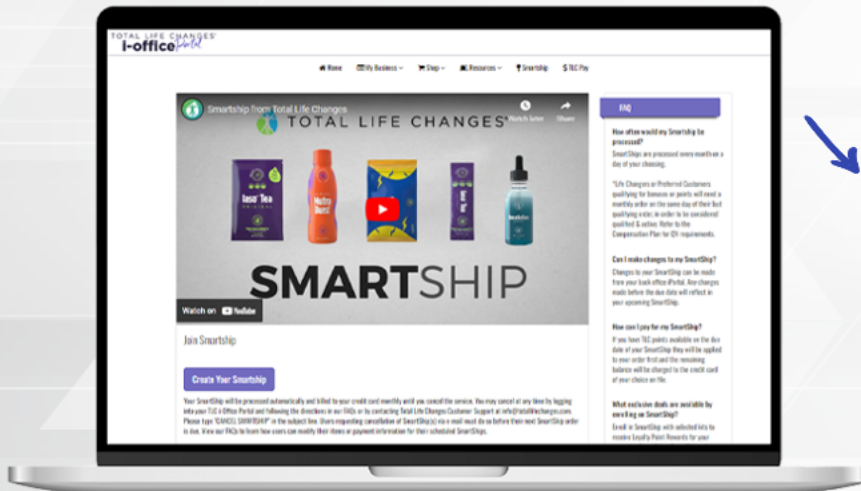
TOTAL LIFE CHANGES
i-office Portal

Home My Business Shop Resources Smartship TLC Pay

Smartship from Total Life Changes
Watch later Share
TOTAL LIFE CHANGES
SMARTSHIP
Watch on YouTube

Join Smartship

Create Your Smartship

Your SmartShip will be processed automatically and billed to your credit card monthly until you cancel the service. You may cancel at any time by logging into your TLC i-Office Portal and following the directions in our FAQs or by contacting Total Life Changes Customer Support at info@totallifechanges.com. Please type "CANCEL SMARTSHIP" in the subject line. Users requesting cancellation of SmartShip(s) via e-mail must do so before their next SmartShip order is due. View our FAQs to learn how users can modify their items or payment information for their scheduled SmartShips.

FAQ

How often would my Smartship be processed?
SmartShips are processed every month on a day of your choosing.

*Life Changers or Preferred Customers qualifying for bonuses or points will need a monthly order on the same day of their last qualifying order, in order to be considered qualified & active. Refer to the Compensation Plan for QV requirements.

Can I make changes to my SmartShip?
Changes to your SmartShip can be made from your back office iPortal. Any changes made before the due date will reflect in your upcoming SmartShip.

How can I pay for my SmartShip?
If you have TLC points available on the due date of your SmartShip they will be applied to your order first and the remaining balance will be charged to the credit card of your choice on file.

What exclusive deals are available by enrolling on SmartShip?
Enroll in SmartShip with selected kits to receive Loyalty Point Rewards for your